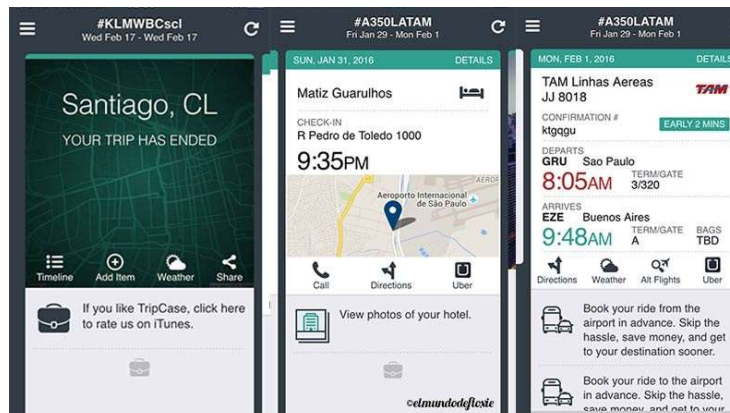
#KLMWBCscl
Wed Feb 17 - Wed Feb 17

Santiago, CL
YOUR TRIP HAS ENDED

Timeline
Add Item
Weather
Share

If you like TripCase, click here to rate us on iTunes.

#A350LATAM
Fri Jan 29 - Mon Feb 1

SUN, JAN 31, 2016
DETAILS

Matiz Guarulhos

CHECK-IN
R Pedro de Toledo 1000
9:35PM

Aeroporto Internacional de São Paulo

Call
Directions
Uber

View photos of your hotel.

©elmundodeflosie

#A350LATAM
Fri Jan 29 - Mon Feb 1

MON, FEB 1, 2016
DETAILS

TAM Linhas Aereas
JJ 8018
TAM

CONFIRMATION #
ktgqgu
EARLY 2 MINS

DEPARTS
GRU Sao Paulo
8:05AM
TERM/GATE
3/320

ARRIVES
EZE Buenos Aires
9:48AM
TERM/GATE
A
BAGS
TBD

Directions
Weather
Alt Flights
Uber

Book your ride from the airport in advance. Skip the hassle, save money, and get to your destination sooner.

Book your ride to the airport in advance. Skip the hassle, save money, and get to your